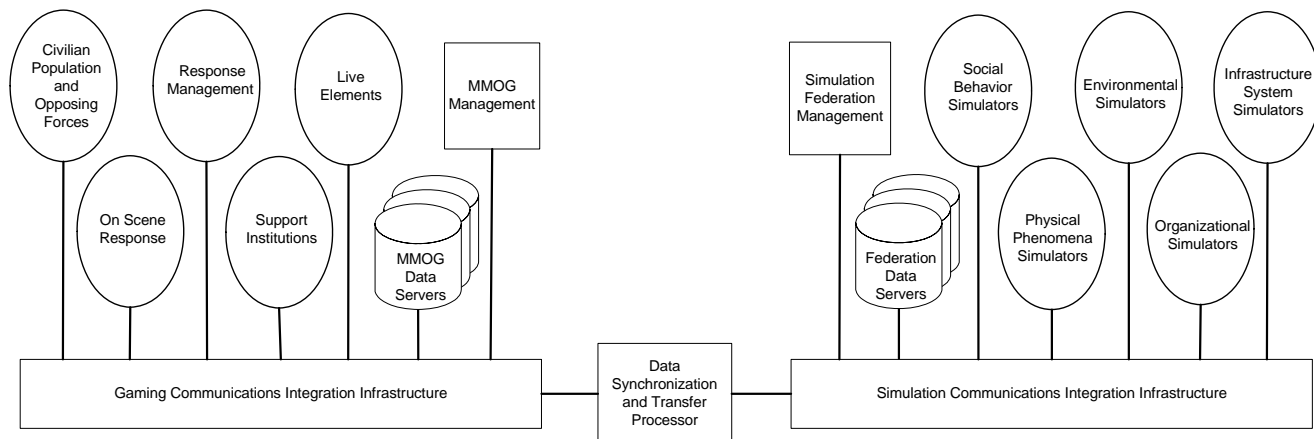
Civilian Population and Opposing Forces

On Scene Response

Response Management

Support Institutions

Live Elements

MMOG Data Servers

MMOG Management

Gaming Communications Integration Infrastructure

Data Synchronization and Transfer Processor

Simulation Federation Management

Federation Data Servers

Social Behavior Simulators

Physical Phenomena Simulators

Environmental Simulators

Organizational Simulators

Infrastructure System Simulators

Simulation Communications Integration Infrastructure